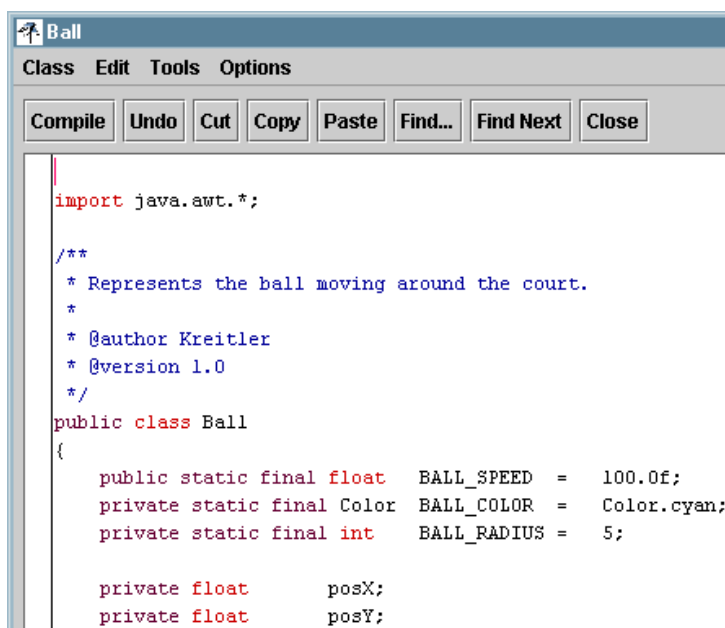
Ball

Class Edit Tools Options

Compile Undo Cut Copy Paste Find... Find Next Close

import java.awt.*;

/**
 * Represents the ball moving around the court.
 *
 * @author Kreitler
 * @version 1.0
 */
public class Ball
{
    public static final float   BALL_SPEED  =   100.0f;
    private static final Color  BALL_COLOR  =   Color.cyan;
    private static final int    BALL_RADIUS =   5;

    private float       posX;
    private float       posY;